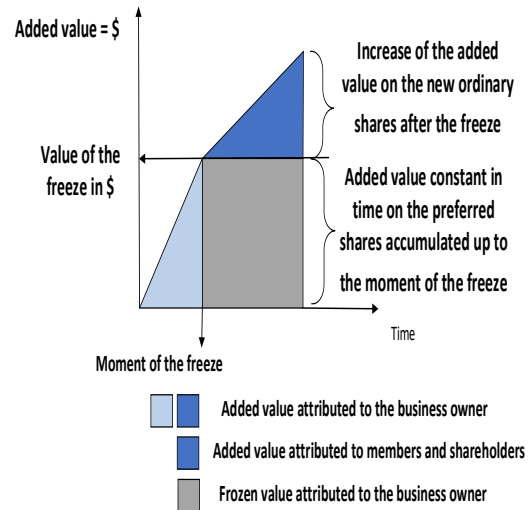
Added value = $

Increase of the added value on the new ordinary shares after the freeze

Value of the freeze in $

Added value constant in time on the preferred shares accumulated up to the moment of the freeze

Time

Moment of the freeze

Added value attributed to the business owner

Added value attributed to members and shareholders

Frozen value attributed to the business owner